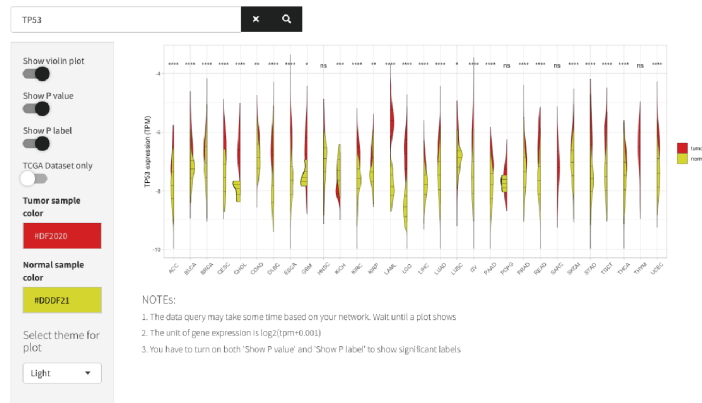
TP53

Show violin plot

Show P value

Show P label

TCGA Dataset only

Tumor sample color

#DF2020

Normal sample color

#DDDF21

Select theme for plot

Light

**** **** **** **** **** ** **** **** * ns *** **** *** ** **** **** **** **** * **** **** ns **** **** **** **** **** **** **** **** **** ****

TP53 expression (TPM)

-4

-6

-8

-10

ACC BLCA BRCA CESC CHOL COAD DLBC ESCA GBM HNSC KICH KIRC KIRP LAML LGG LIHC LUAD LUSC OV PAAD PCPG PRAD READ SARC SKCM STAD TGCT THCA THYM UCEC

tumor
normal

NOTEs:

1. The data query may take some time based on your network. Wait until a plot shows

2. The unit of gene expression is log2(tpm+0.001)

3. You have to turn on both 'Show P value' and 'Show P label' to show significant labels